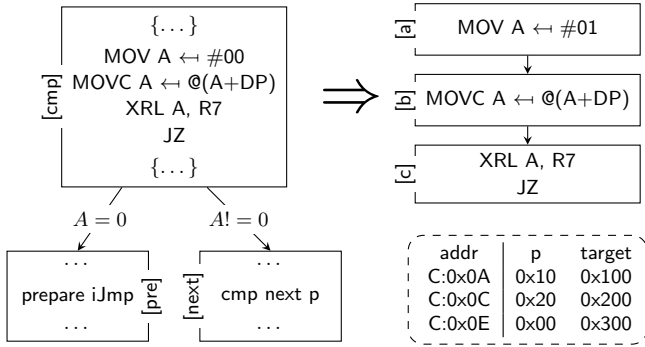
$\{\dots\}$
MOV A $\hookleftarrow$ #00
[cmp] MOVC A $\hookleftarrow$ @(A+DP)
XRL A, R7
JZ
$\{\dots\}$

$A = 0$

$A! = 0$

. . .
prepare iJmp [pre]
. . .

[next] . . .
cmp next p
. . .

$\Longrightarrow$

[a] MOV A $\hookleftarrow$ #01

[b] MOVC A $\hookleftarrow$ @(A+DP)

[c] XRL A, R7
JZ

| addr | p | target |
|---|---|---|
| C:0x0A | 0x10 | 0x100 |
| C:0x0C | 0x20 | 0x200 |
| C:0x0E | 0x00 | 0x300 |